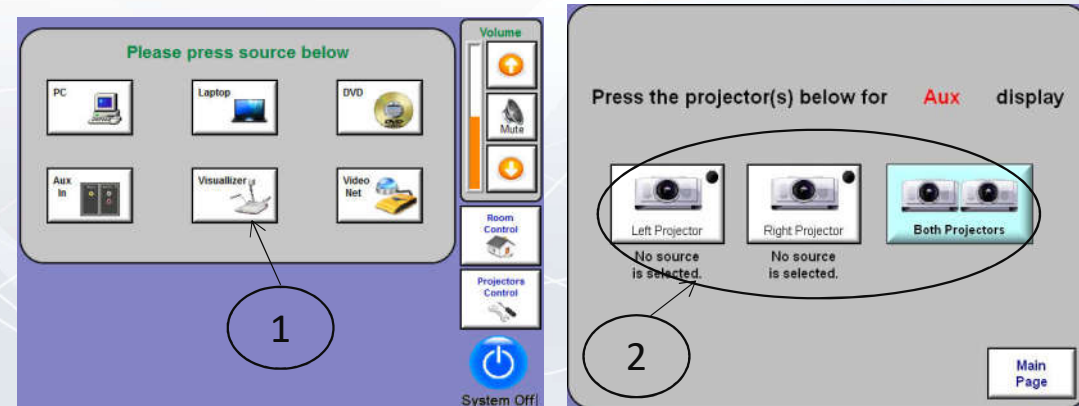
Please press source below

PC

Laptop

DVD

Aux In

Visuallizer

Video Net

Volume

Mute

Room Control

Projectors Control

System Off!

1

Press the projector(s) below for Aux display

Left Projector

No source is selected.

Right Projector

No source is selected.

Both Projectors

2

Main Page